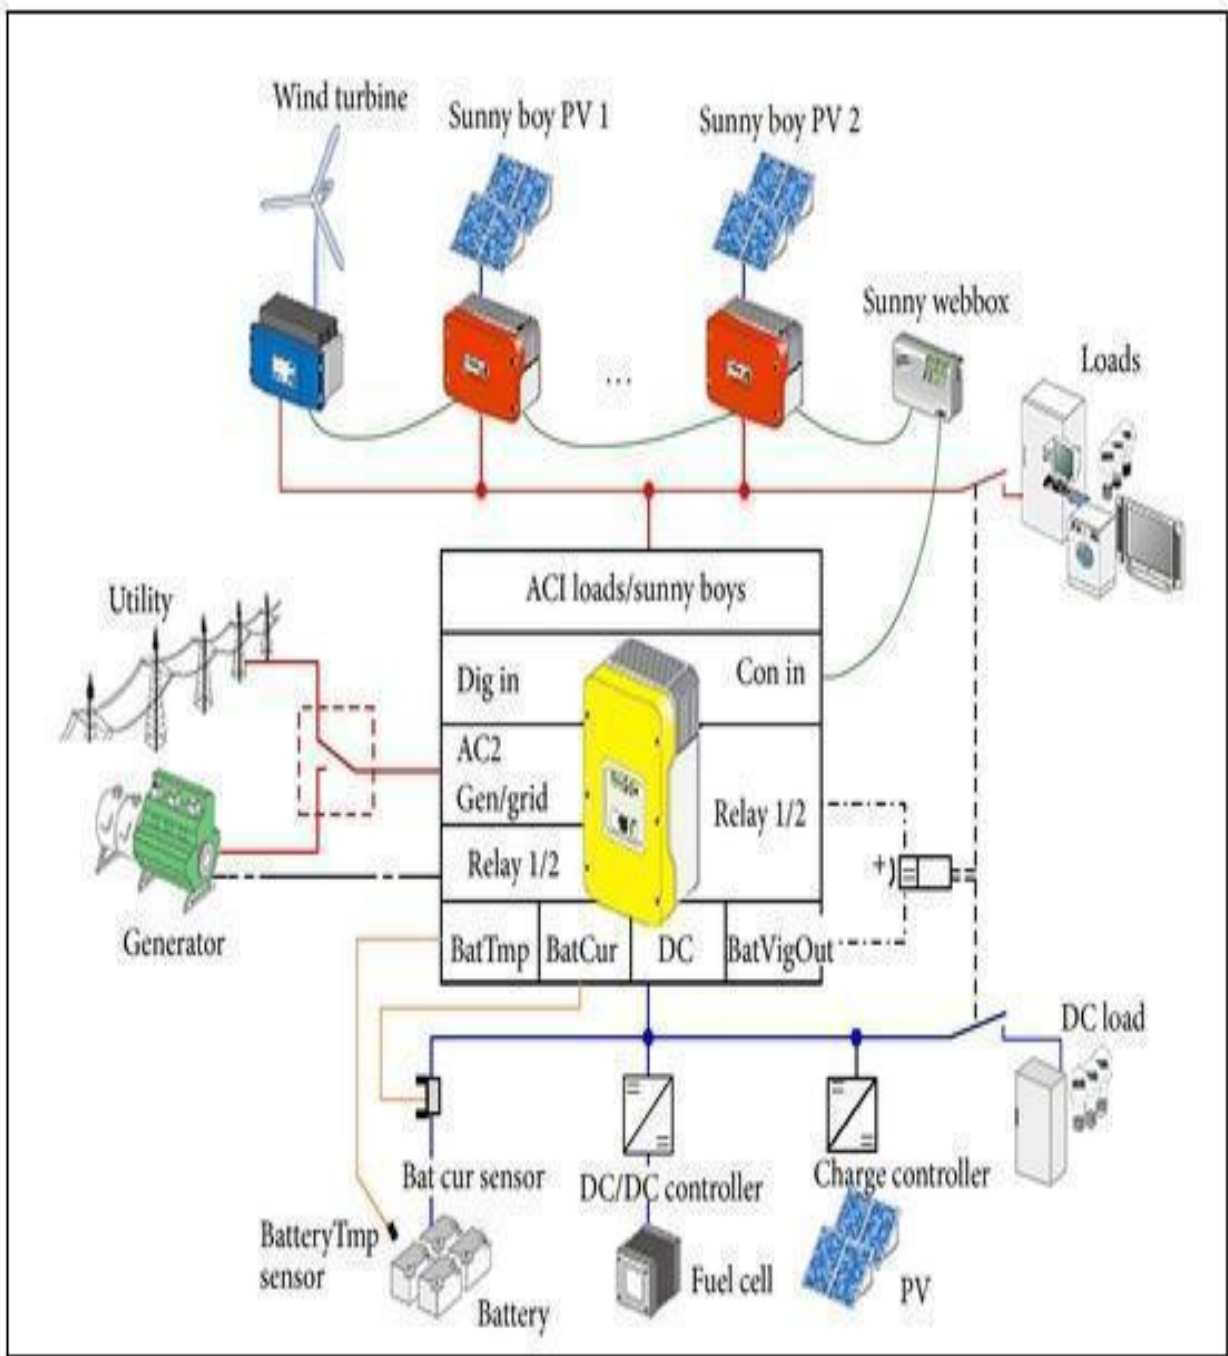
Wind turbine

Sunny boy PV 1

Sunny boy PV 2

...

Sunny webbox

Loads

Utility

Generator

ACI loads/sunny boys

Dig in

Con in

AC2 Gen/grid

Relay 1/2

Relay 1/2

BatTmp

BatCur

DC

BatVigOut

DC load

Bat cur sensor

DC/DC controller

Charge controller

BatteryTmp sensor

Battery

Fuel cell

PV